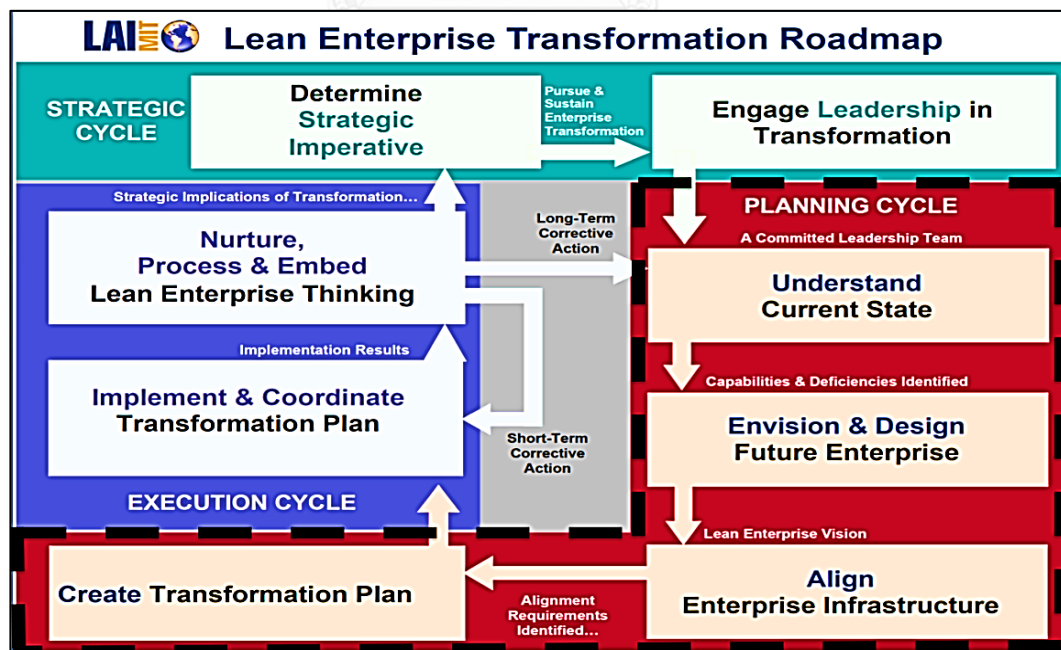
LAI MIT Lean Enterprise Transformation Roadmap

STRATEGIC CYCLE

Determine Strategic Imperative

Pursue & Sustain Enterprise Transformation

Engage Leadership in Transformation

Strategic Implications of Transformation...

Nurture, Process & Embed Lean Enterprise Thinking

Long-Term Corrective Action

PLANNING CYCLE

A Committed Leadership Team

Understand Current State

Implementation Results

Implement & Coordinate Transformation Plan

Short-Term Corrective Action

Capabilities & Deficiencies Identified

Envision & Design Future Enterprise

EXECUTION CYCLE

Lean Enterprise Vision

Create Transformation Plan

Alignment Requirements Identified...

Align Enterprise Infrastructure